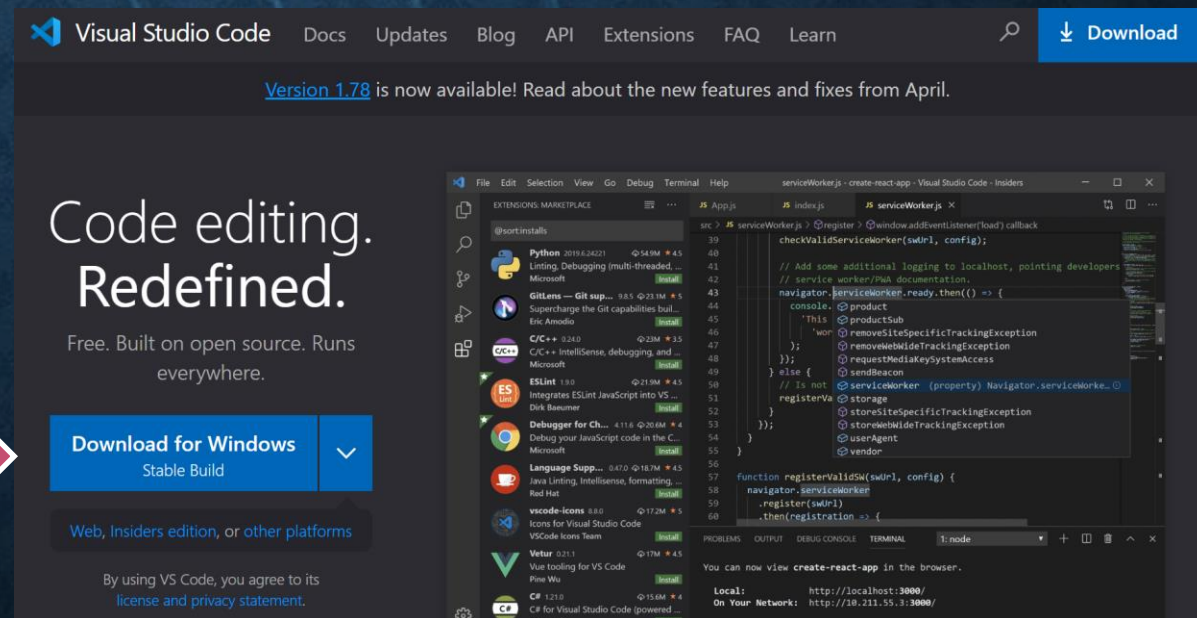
Visual Studio Code Docs Updates Blog API Extensions FAQ Learn Download

Version 1.78 is now available! Read about the new features and fixes from April.

Code editing.
Redefined.

Free. Built on open source. Runs everywhere.

Download for Windows
Stable Build

Web, Insiders edition, or other platforms

By using VS Code, you agree to its license and privacy statement.

File Edit Selection View Go Debug Terminal Help serviceWorker.js - create-react-app - Visual Studio Code - Insiders

EXTENSIONS: MARKETPLACE
@sort:installs
Python 2019.6.24221 54.9M 4.5
Linting, Debugging (multi-threaded, ...
Microsoft Install
GitLens — Git sup... 9.8.5 23.1M 5
Supercharge the Git capabilities buil...
Eric Amodio Install
C/C++ 0.24.0 23M 3.5
C/C++ IntelliSense, debugging, and ...
Microsoft Install
ESLint 1.9.0 21.9M 4.5
Integrates ESLint JavaScript into VS ...
Dirk Baeumer Install
Debugger for Ch... 4.11.6 20.6M 4
Debug your JavaScript code in the C...
Microsoft Install
Language Supp... 0.47.0 18.7M 4.5
Java Linting, Intellisense, formatting, ...
Red Hat Install
vscode-icons 8.8.0 17.2M 5
Icons for Visual Studio Code
VSCode Icons Team Install
Vetur 0.21.1 17M 4.5
Vue tooling for VS Code
Pine Wu Install
C# 1.21.0
C# for Visual Studio Code (powered ...

App.js index.js serviceWorker.js
src > serviceWorker.js > register > window.addEventListener('load') callback
39 checkValidServiceWorker(swUrl, config);
40
41 // Add some additional logging to localhost, pointing developers
42 // service worker/PWA documentation.
43 navigator.serviceWorker.ready.then(() => {
44 console.
45 'This
46 'wor
47 );
48 });
49 } else {
50 // Is not
51 registerVa
52 }
53 });
54 }
55 }
56
57 function registerValidSW(swUrl, config) {
58 navigator.serviceWorker
59 .register(swUrl)
60 .then(registration => {

product
productSub
removeSiteSpecificTrackingException
removeWebWideTrackingException
requestMediaKeySystemAccess
sendBeacon
serviceWorker (property) Navigator.serviceWorke...
storage
storeSiteSpecificTrackingException
storeWebWideTrackingException
userAgent
vendor

PROBLEMS OUTPUT DEBUG CONSOLE TERMINAL 1: node

You can now view create-react-app in the browser.

Local: http://localhost:3000/
On Your Network: http://10.211.55.3:3000/